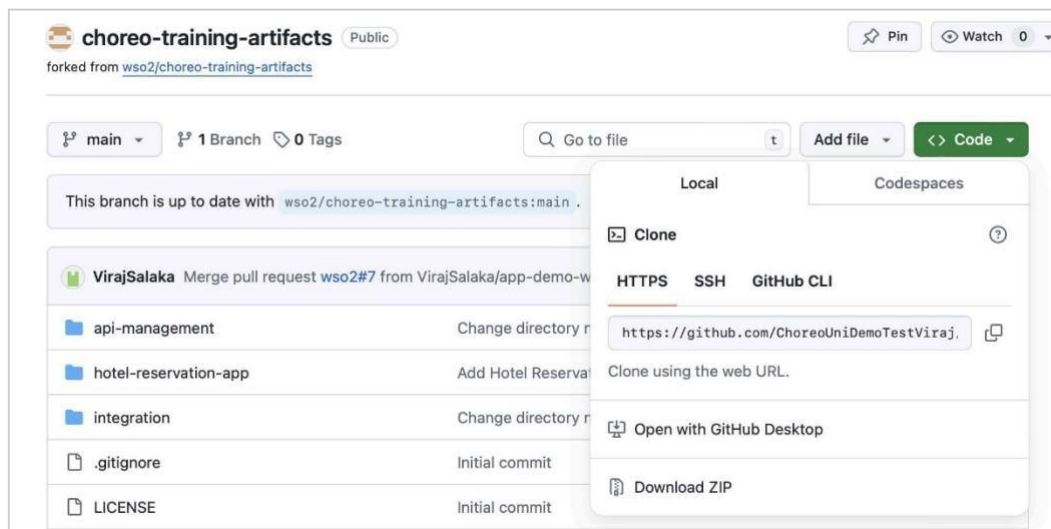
choreo-training-artifacts Public

forked from wso2/choreo-training-artifacts

Pin

Watch 0

main

1 Branch

0 Tags

Go to file

t

Add file

<> Code

This branch is up to date with wso2/choreo-training-artifacts:main .

Local

Codespaces

Clone

HTTPS SSH GitHub CLI

https://github.com/ChoreoUniDemoTestViraj.

Clone using the web URL.

Open with GitHub Desktop

Download ZIP

ViraјSalaka Merge pull request wso2#7 from VirajSalaka/app-demo-w

| | |
|---|---|
| api-management | Change directory r |
| hotel-reservation-app | Add Hotel Reservat |
| integration | Change directory r |
| .gitignore | Initial commit |
| LICENSE | Initial commit |